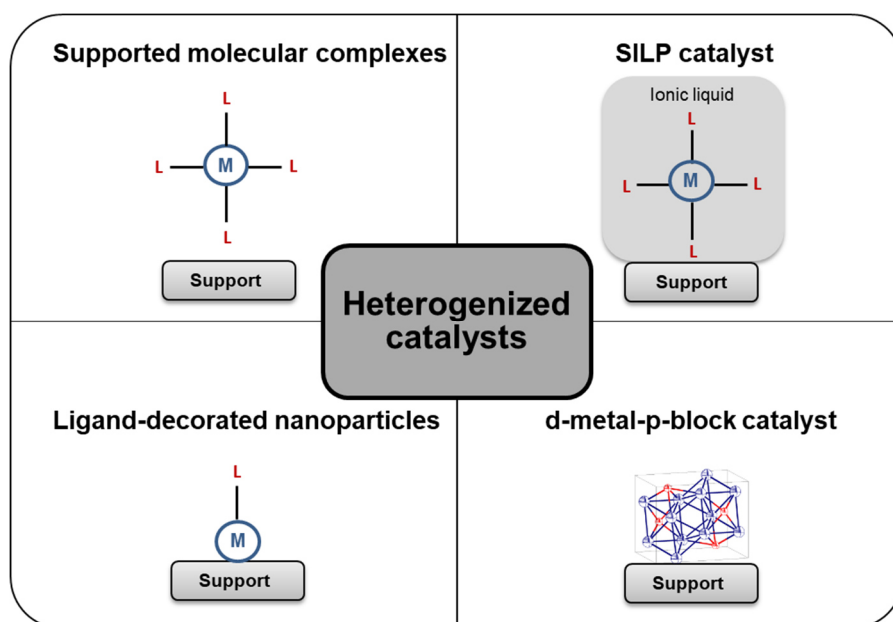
Supported molecular complexes

L
L M L
L

Support

SILP catalyst

Ionic liquid

L
L M L
L

Support

Heterogenized catalysts

Ligand-decorated nanoparticles

L
M

Support

d-metal-p-block catalyst

Support